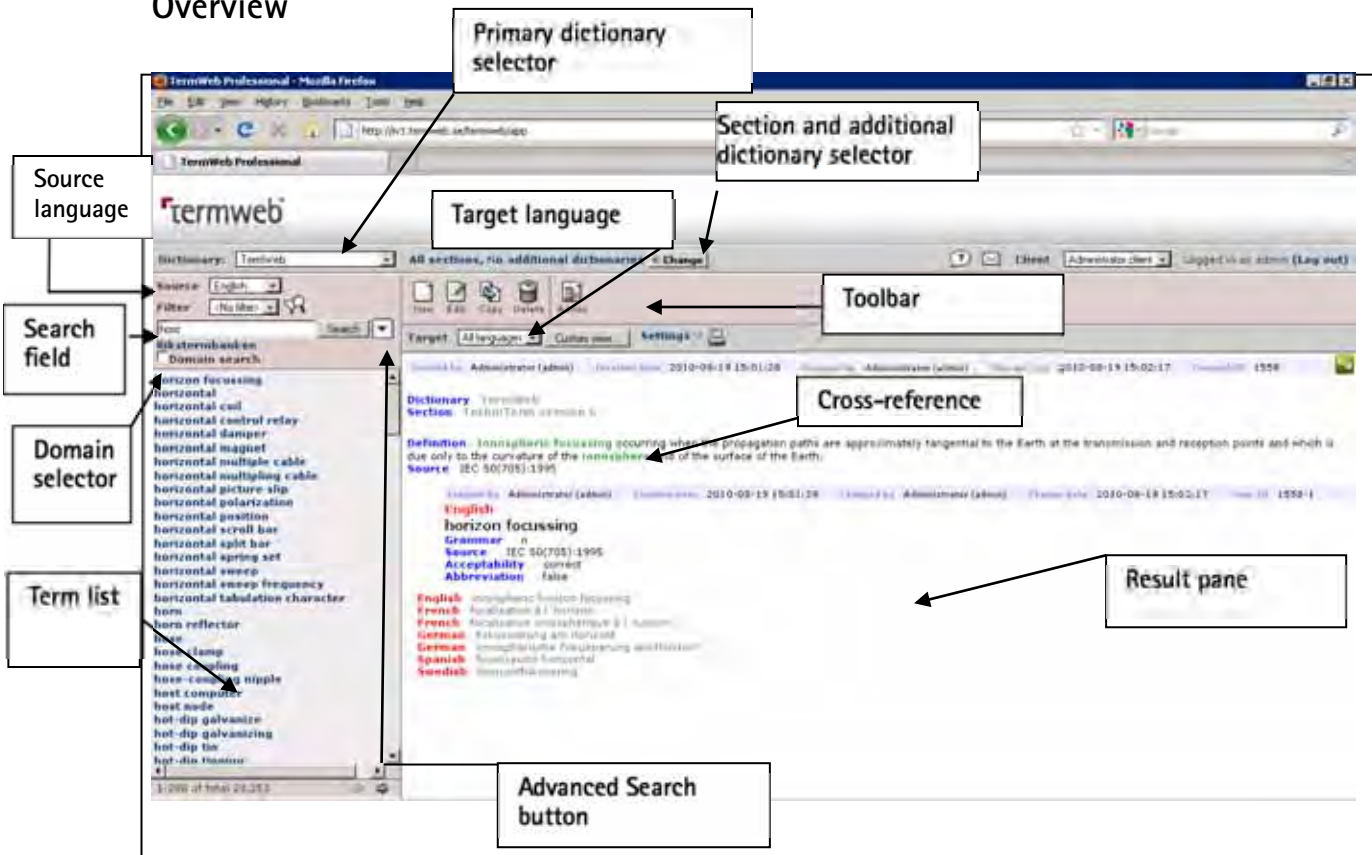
Overview

Primary dictionary selector

Section and additional dictionary selector

Source language

Target language

Search field

Toolbar

Domain selector

Cross-reference

Term list

Result pane

Advanced Search button

TermWeb Professional - Mozilla Firefox

File Edit View History Bookmarks Tools Help

TermWeb Professional

termweb

Dictionary: TermWeb

All sections, no additional dictionaries Change

Client Administrator client Logged in as admin (Log out)

Source: English

Filter: (No filter)

hor

Search

Rikstermbanken

Domain search

New Edit Copy Delete

Target: All languages Custom view... Settings

Created by Administrator (admin) 2010-08-19 15:01:28 Changed by Administrator (admin) 2010-08-19 15:02:17 1558

Dictionary TermWeb
Section TechnTerm version 6

Definition ionospheric focussing occurring when the propagation paths are approximately tangential to the Earth at the transmission and reception points and which is due only to the curvature of the ionosphere and of the surface of the Earth.
Source IEC 50(705):1995

Created by Administrator (admin) 2010-08-19 15:01:28 Changed by Administrator (admin) 2010-08-19 15:02:17 1558-1

English
horizon focussing
Grammar n
Source IEC 50(705):1995
Acceptability correct
Abbreviation false

English ionospheric horizon focussing
French focalisation à l'horizon
French focalisation ionosphérique à l'horizon
German Fokussierung am Horizont
German ionosphärische Fokussierung am Horizont
Spanish focalización horizontal
Swedish horisontfokusering

horizon focussing
horizontal
horizontal coil
horizontal control relay
horizontal damper
horizontal magnet
horizontal multiple cable
horizontal multipling cable
horizontal picture slip
horizontal polarization
horizontal position
horizontal scroll bar
horizontal split bar
horizontal spring set
horizontal sweep
horizontal sweep frequency
horizontal tabulation character
horn
horn reflector
hose
hose clamp
hose coupling
hose-coupling nipple
host computer
host node
hot-dip galvanize
hot-dip galvanizing
hot-dip tin
hot-dip tinning

1-200 of total 28,253